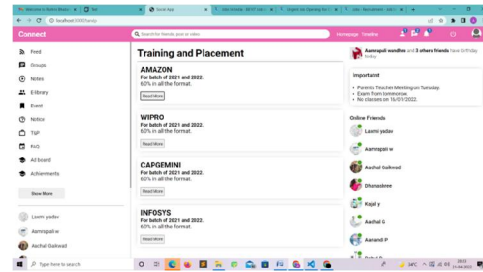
Social App

localhost:3000/tnp

Connect

Search for friends post or video

Homepage Timeline

Feed
Groups
Notes
Videos
Event
Notice
T&P
FAQ
Ad board
Achivements

Show More

Laxmi yadav
Aamrapali w
Aachal Gaikwad

Training and Placement

AMAZON
For batch of 2021 and 2022.
60% in all the format.
Read More

WIPRO
For batch of 2021 and 2022.
60% in all the format.
Read More

CAPGEMINI
For batch of 2021 and 2022.
60% in all the format.
Read More

INFOSYS
For batch of 2021 and 2022.
60% in all the format.
Read More

Aamrapali wandhre and 3 others friends have birthday today.

Important

• Parents Teacher Meeting on Tuesday.
• Exam from tommorow.
• No classes on 16/01/2022.

Online Friends

Laxmi yadav
Aamrapali w
Aachal Gaikwad
Dhanashree
Kajal y
Aachal G
Aanandi P

Type here to search